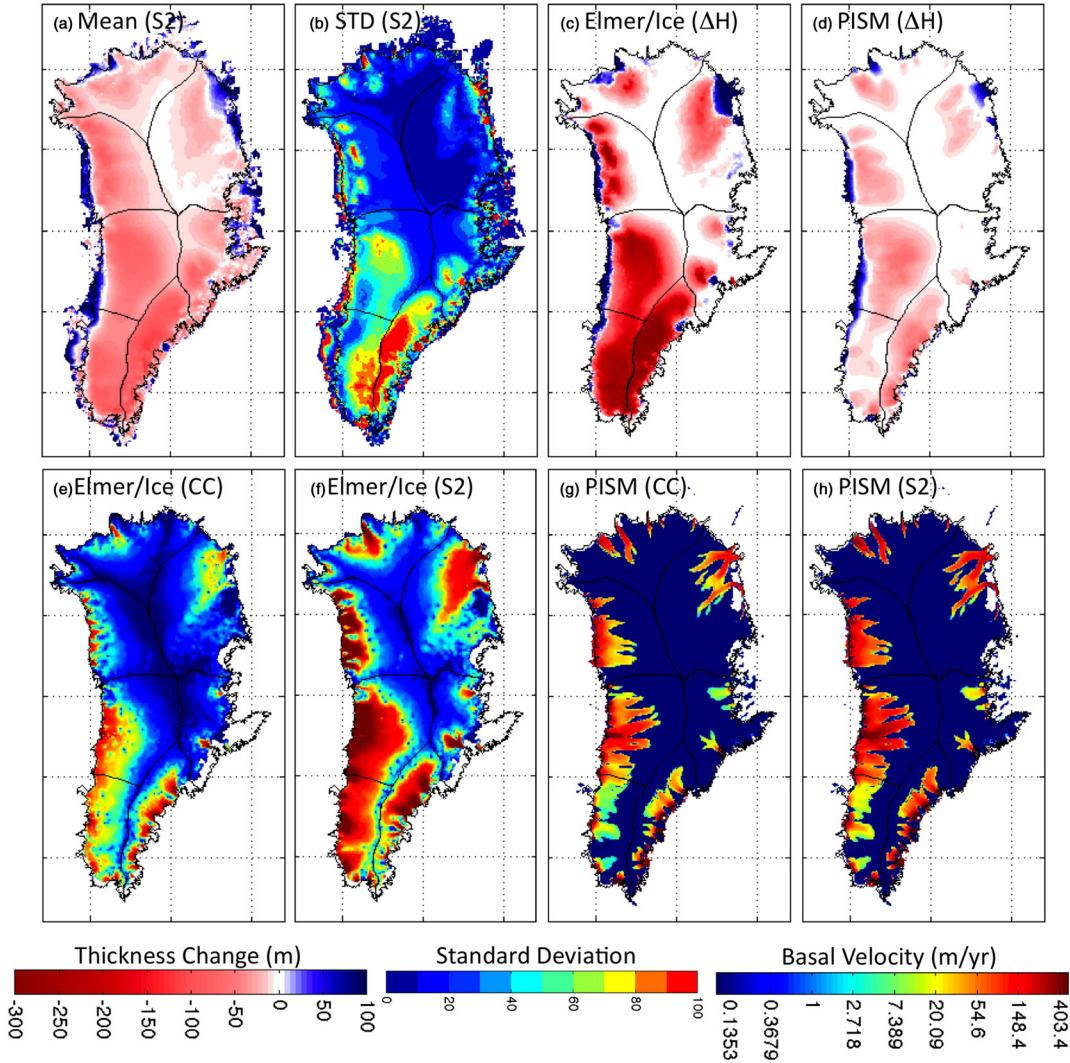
(a) Mean (S2)

(b) STD (S2)

(c) Elmer/Ice (ΔH)

(d) PISM (ΔH)

(e) Elmer/Ice (CC)

(f) Elmer/Ice (S2)

(g) PISM (CC)

(h) PISM (S2)

Thickness Change (m)

-300 -250 -200 -150 -100 -50 0 50 100

Standard Deviation

0 20 40 60 80 100

Basal Velocity (m/yr)

0.1353 0.3679 1 2.718 7.389 20.09 54.6 148.4 403.4